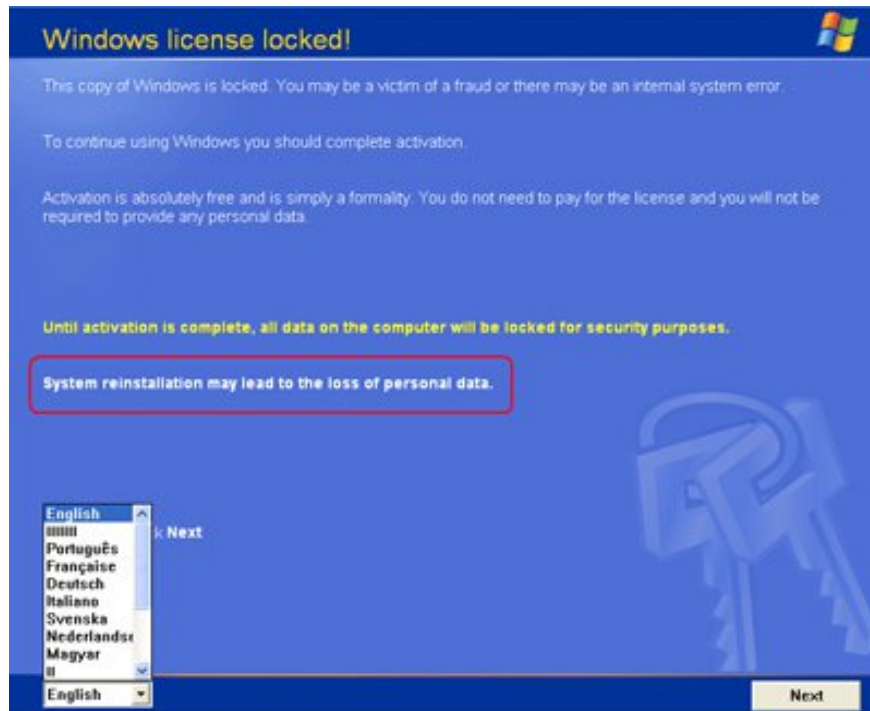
Windows license locked!

This copy of Windows is locked. You may be a victim of a fraud or there may be an internal system error.

To continue using Windows you should complete activation.

Activation is absolutely free and is simply a formality. You do not need to pay for the license and you will not be required to provide any personal data.

Until activation is complete, all data on the computer will be locked for security purposes.

System reinstallation may lead to the loss of personal data.

English
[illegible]
Português
Française
Deutsch
Italiano
Svenska
Nederlands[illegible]
Magyar
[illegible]

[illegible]k Next

English

Next